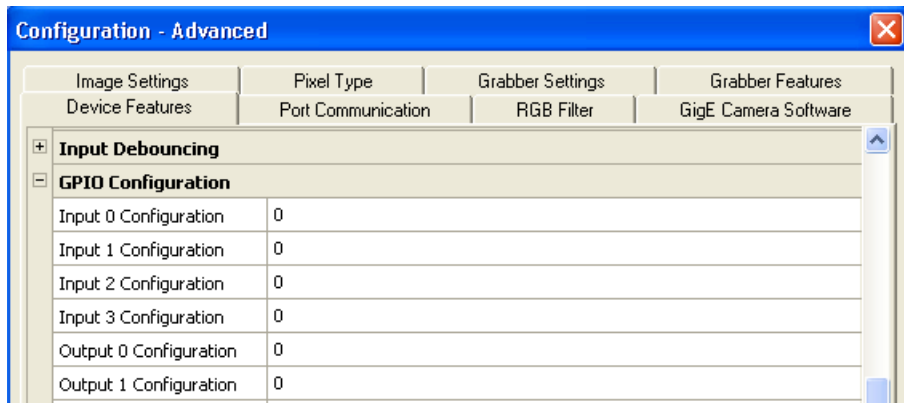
Configuration - Advanced

Image Settings | Pixel Type | Grabber Settings | Grabber Features
Device Features | Port Communication | RGB Filter | GigE Camera Software

+ Input Debouncing

− GPIO Configuration

| | |
|---|---|
| Input 0 Configuration | 0 |
| Input 1 Configuration | 0 |
| Input 2 Configuration | 0 |
| Input 3 Configuration | 0 |
| Output 0 Configuration | 0 |
| Output 1 Configuration | 0 |